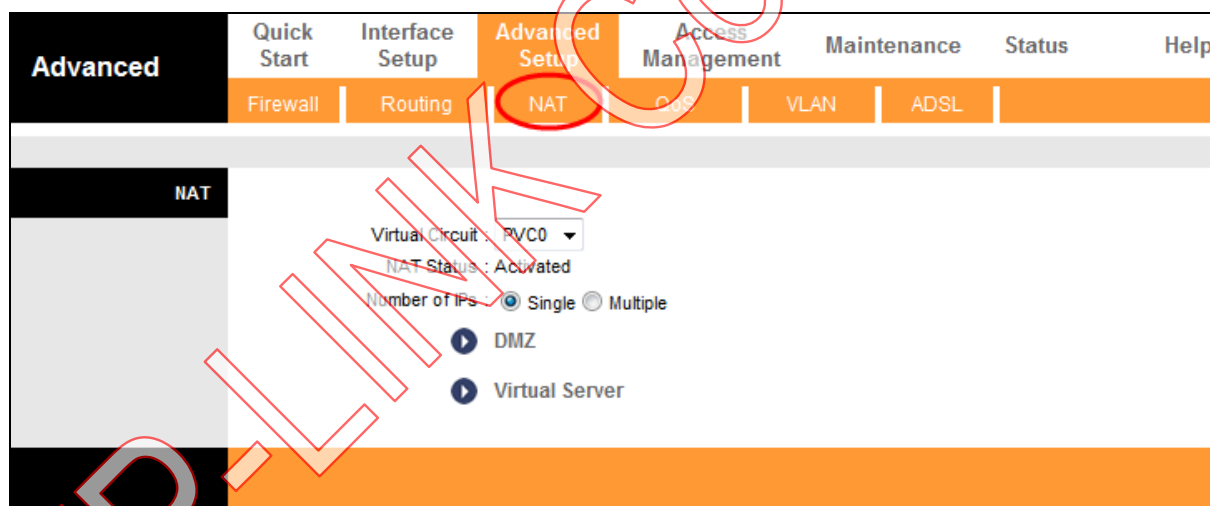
Advanced

Quick Start

Interface Setup

Advanced Setup

Access Management

Maintenance

Status

Help

Firewall

Routing

NAT

QoS

VLAN

ADSL

NAT

Virtual Circuit : PVC0

NAT Status : Activated

Number of IPs : Single Multiple

DMZ

Virtual Server

TP-LINK